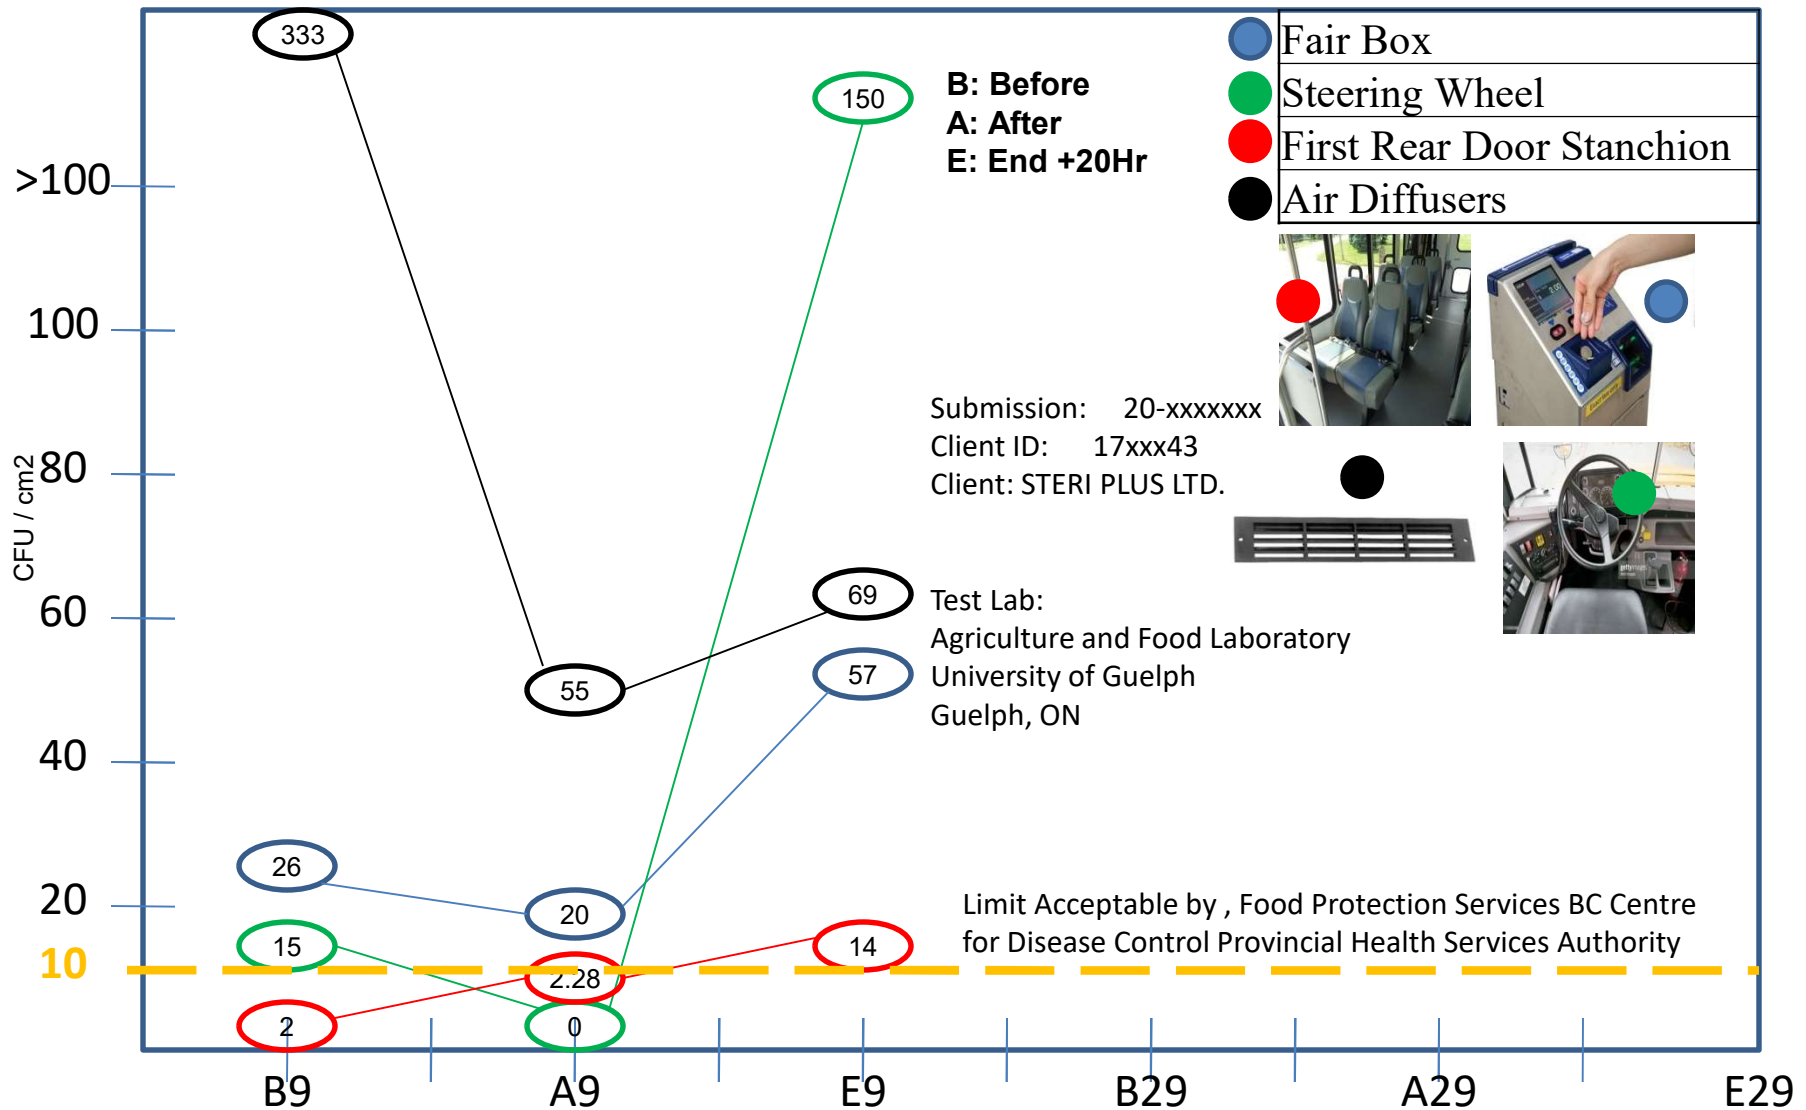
333

150

B: Before
A: After
E: End +20Hr

Fair Box
Steering Wheel
First Rear Door Stanchion
Air Diffusers

>100

100

CFU / cm2

80

60

40

20

10

Submission: 20-xxxxxxx
Client ID: 17xxx43
Client: STERI PLUS LTD.

69

Test Lab:
Agriculture and Food Laboratory
University of Guelph
Guelph, ON

57

55

26

20

15

2.28

14

2

0

Limit Acceptable by , Food Protection Services BC Centre for Disease Control Provincial Health Services Authority

B9 A9 E9 B29 A29 E29